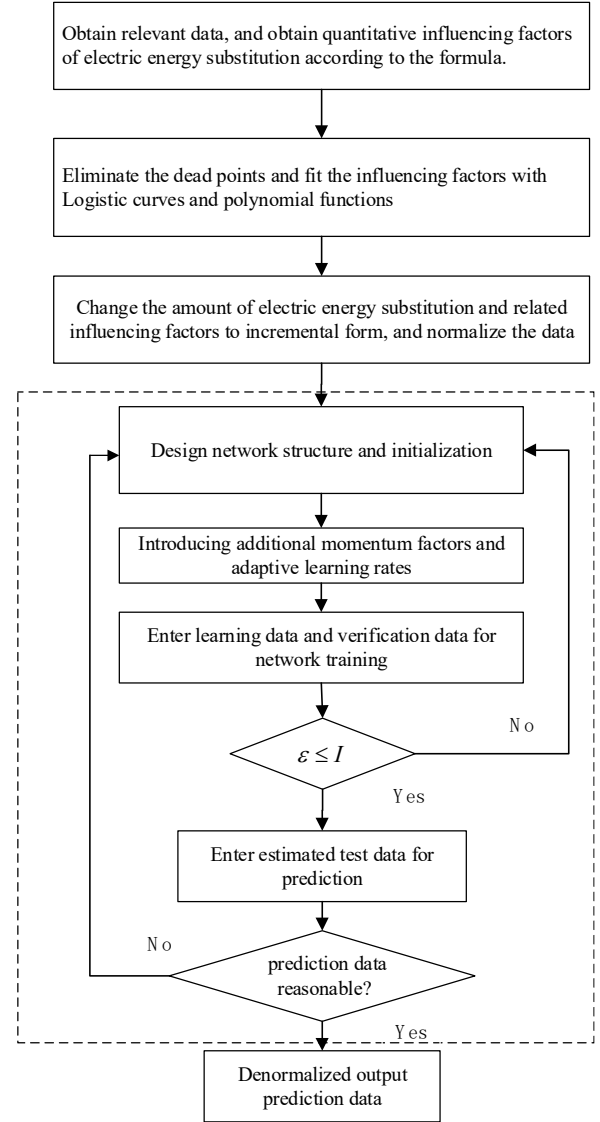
Obtain relevant data, and obtain quantitative influencing factors of electric energy substitution according to the formula.

Eliminate the dead points and fit the influencing factors with Logistic curves and polynomial functions

Change the amount of electric energy substitution and related influencing factors to incremental form, and normalize the data

Design network structure and initialization

Introducing additional momentum factors and adaptive learning rates

Enter learning data and verification data for network training

$\varepsilon \leq I$

No

Yes

Enter estimated test data for prediction

No

prediction data reasonable?

Yes

Denormalized output prediction data